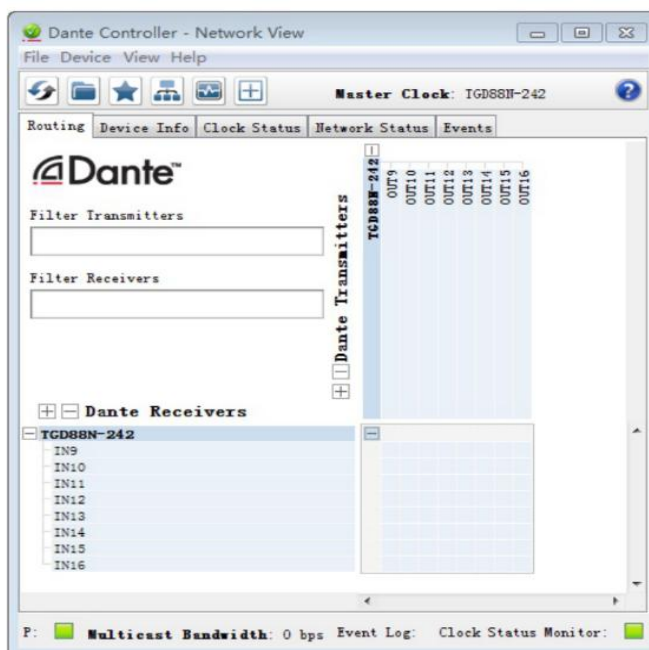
Dante Controller - Network View

File Device View Help

Master Clock: TGD88N-242

Routing | Device Info | Clock Status | Network Status | Events

Dante™

Filter Transmitters

Filter Receivers

Dante Transmitters

TGD88N-242

OUT9
OUT10
OUT11
OUT12
OUT13
OUT14
OUT15
OUT16

Dante Receivers

TGD88N-242
IN9
IN10
IN11
IN12
IN13
IN14
IN15
IN16

P: Multicast Bandwidth: 0 bps Event Log: Clock Status Monitor: